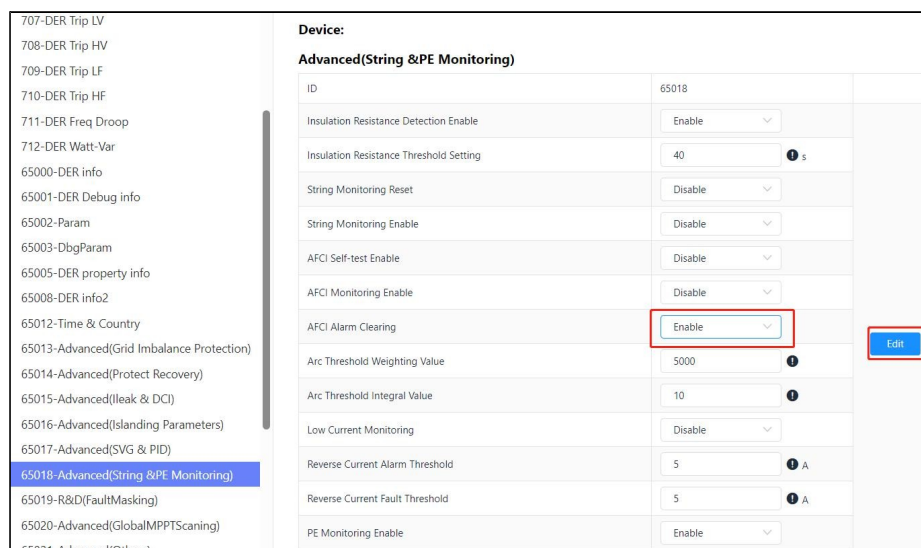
707-DER Trip LV
708-DER Trip HV
709-DER Trip LF
710-DER Trip HF
711-DER Freq Droop
712-DER Watt-Var
65000-DER info
65001-DER Debug info
65002-Param
65003-DbgParam
65005-DER property info
65008-DER info2
65012-Time & Country
65013-Advanced(Grid Imbalance Protection)
65014-Advanced(Protect Recovery)
65015-Advanced(Ileak & DCI)
65016-Advanced(Islanding Parameters)
65017-Advanced(SVG & PID)
65018-Advanced(String &PE Monitoring)
65019-R&D(FaultMasking)
65020-Advanced(GlobalMPPTScaning)

Device:

Advanced(String &PE Monitoring)

| ID | 65018 |
|---|---|
| Insulation Resistance Detection Enable | Enable |
| Insulation Resistance Threshold Setting | 40 s |
| String Monitoring Reset | Disable |
| String Monitoring Enable | Disable |
| AFCI Self-test Enable | Disable |
| AFCI Monitoring Enable | Disable |
| AFCI Alarm Clearing | Enable |
| Arc Threshold Weighting Value | 5000 |
| Arc Threshold Integral Value | 10 |
| Low Current Monitoring | Disable |
| Reverse Current Alarm Threshold | 5 A |
| Reverse Current Fault Threshold | 5 A |
| PE Monitoring Enable | Enable |

Edit